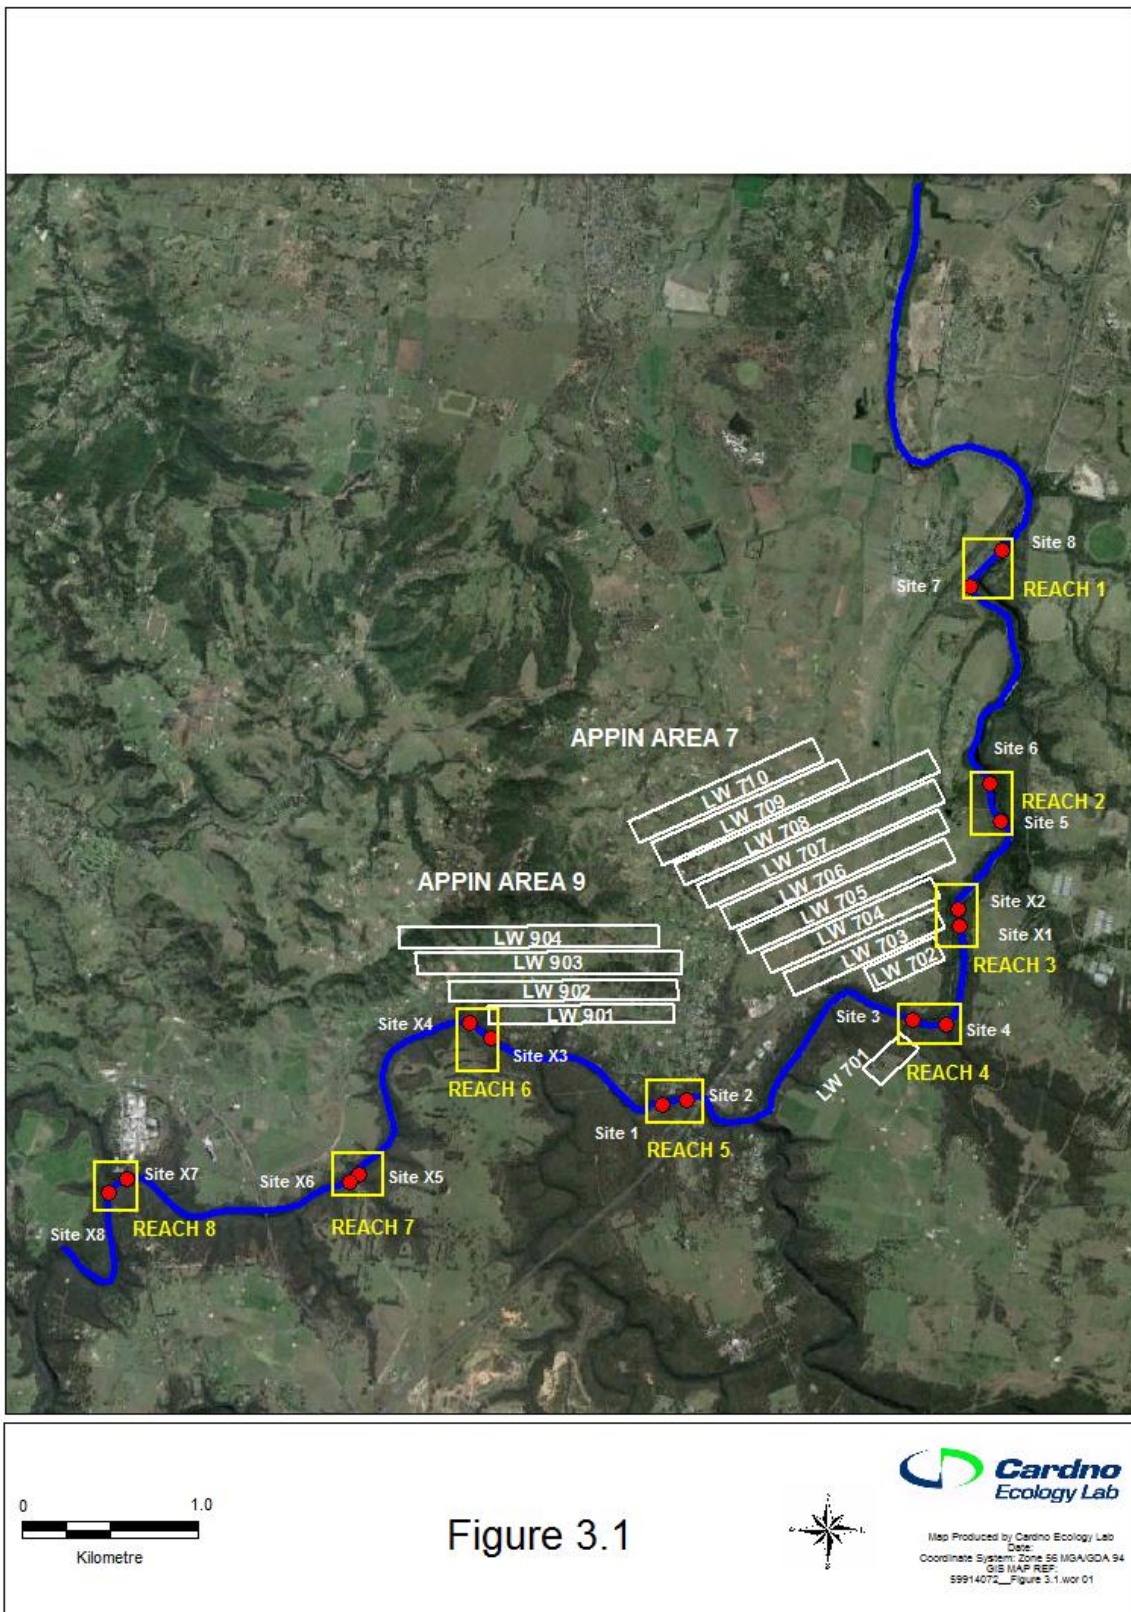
Site 8
Site 7
REACH 1
APPIN AREA 7
Site 6
REACH 2
Site 5
LW 710
LW 709
LW 708
LW 707
LW 706
LW 705
LW 704
LW 703
LW 702
APPIN AREA 9
Site X2
Site X1
REACH 3
LW 904
LW 903
LW 902
LW 901
Site X4
Site 3
Site 4
Site X3
LW 701
REACH 4
REACH 6
Site 2
Site 1
REACH 5
Site X7
Site X6
Site X5
Site X8
REACH 8
REACH 7

0
1.0
Kilometre

Figure 3.1

Cardno Ecology Lab

Map Produced by Cardno Ecology Lab
Date:
Coordinate System: Zone 56 MGA/GDA 94
GIS MAP REF:
59914072__Figure 3.1.wor 01